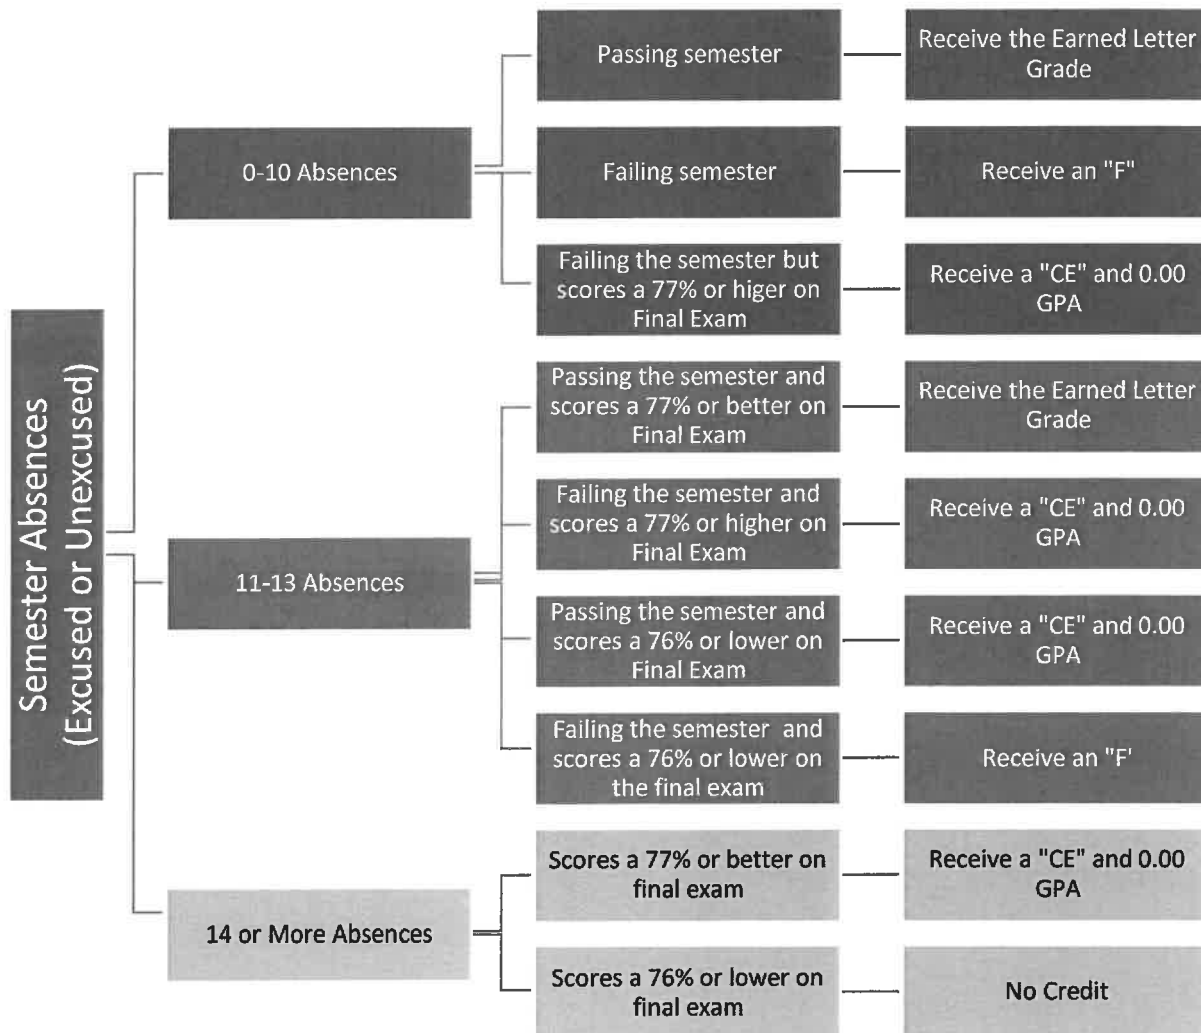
Semester Absences (Excused or Unexcused)

0-10 Absences

Passing semester
Receive the Earned Letter Grade

Failing semester
Receive an "F"

Failing the semester but scores a 77% or higer on Final Exam
Receive a "CE" and 0.00 GPA

11-13 Absences

Passing the semester and scores a 77% or better on Final Exam
Receive the Earned Letter Grade

Failing the semester and scores a 77% or higher on Final Exam
Receive a "CE" and 0.00 GPA

Passing the semester and scores a 76% or lower on Final Exam
Receive a "CE" and 0.00 GPA

Failing the semester and scores a 76% or lower on the final exam
Receive an "F'

14 or More Absences

Scores a 77% or better on final exam
Receive a "CE" and 0.00 GPA

Scores a 76% or lower on final exam
No Credit